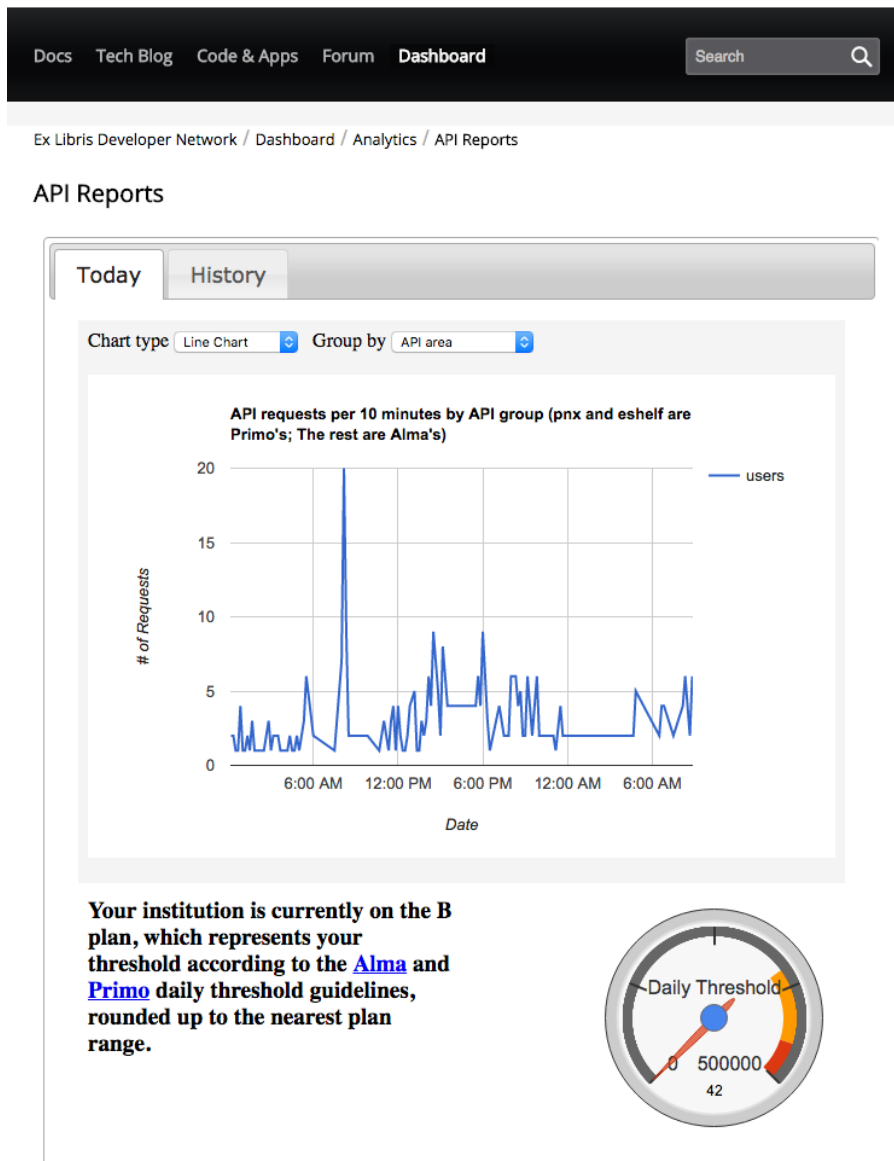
Docs Tech Blog Code & Apps Forum Dashboard Search

Ex Libris Developer Network / Dashboard / Analytics / API Reports

API Reports

Today History

Chart type Line Chart Group by API area

API requests per 10 minutes by API group (pnx and eshelf are Primo's; The rest are Alma's)

users

# of Requests

20
15
10
5
0

6:00 AM 12:00 PM 6:00 PM 12:00 AM 6:00 AM

Date

Your institution is currently on the B plan, which represents your threshold according to the Alma and Primo daily threshold guidelines, rounded up to the nearest plan range.

Daily Threshold
0 500000
42